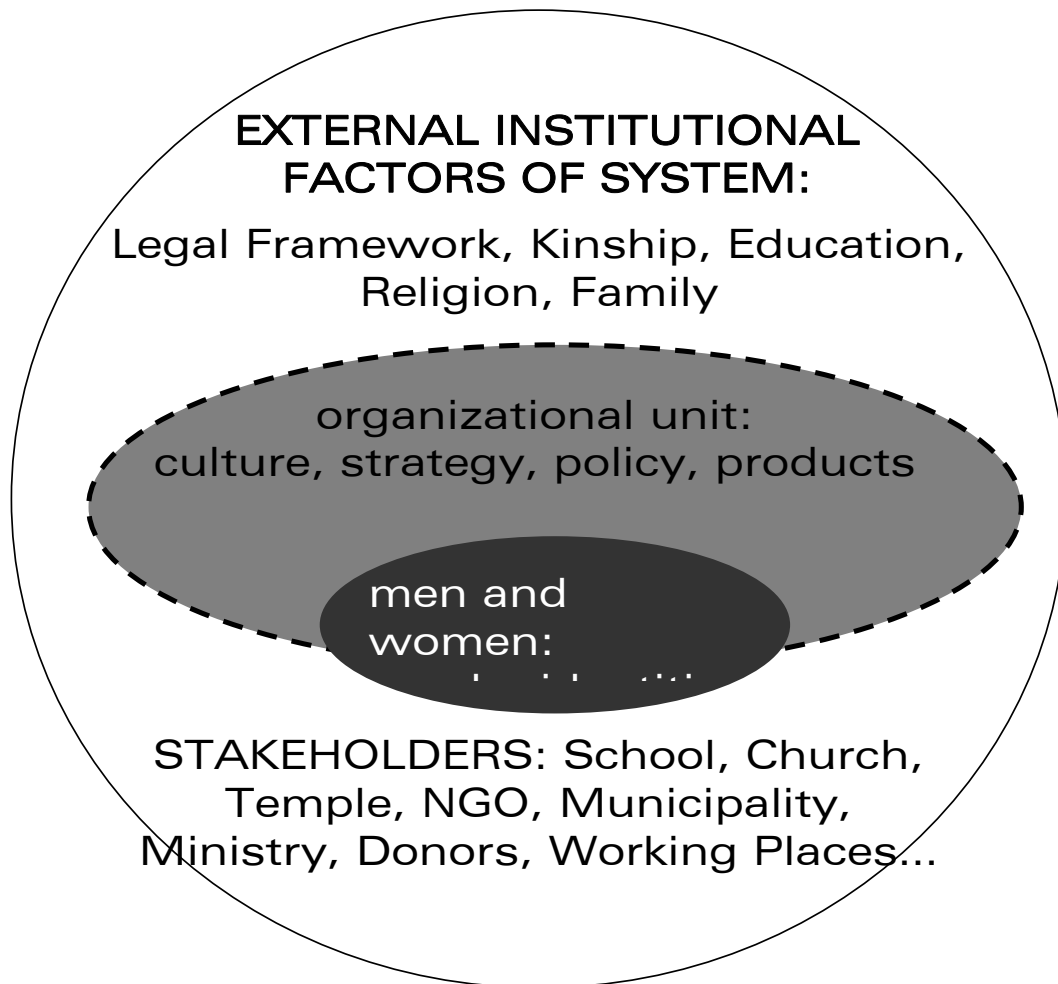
EXTERNAL INSTITUTIONAL FACTORS OF SYSTEM:

Legal Framework, Kinship, Education, Religion, Family

organizational unit: culture, strategy, policy, products

men and women:
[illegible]

STAKEHOLDERS: School, Church, Temple, NGO, Municipality, Ministry, Donors, Working Places...